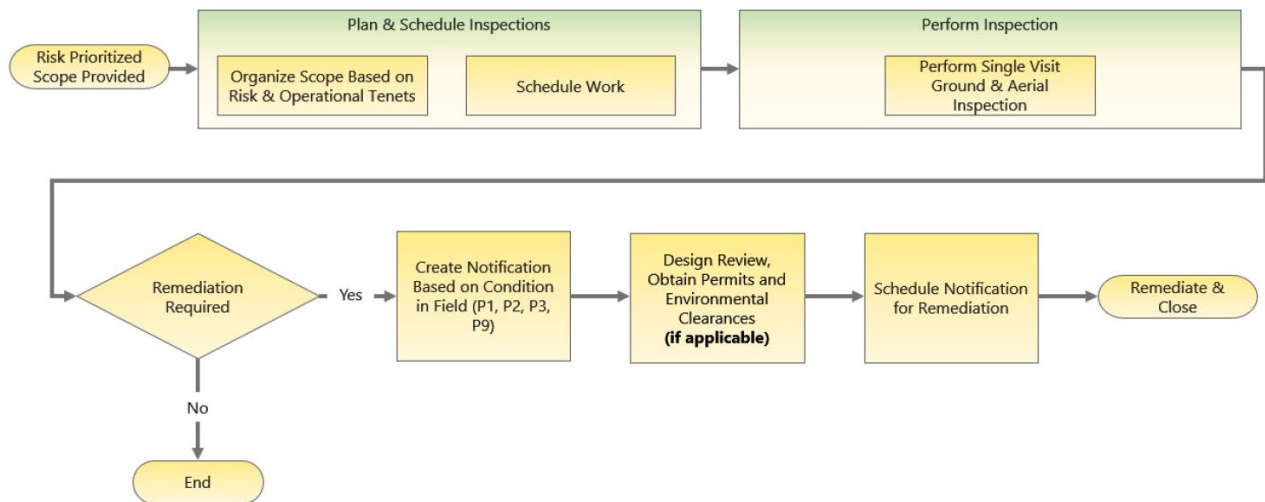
Risk Prioritized Scope Provided

Plan & Schedule Inspections

Organize Scope Based on Risk & Operational Tenets

Schedule Work

Perform Inspection

Perform Single Visit Ground & Aerial Inspection

Remediation Required

Yes

Create Notification Based on Condition in Field (P1, P2, P3, P9)

Design Review, Obtain Permits and Environmental Clearances **(if applicable)**

Schedule Notification for Remediation

Remediate & Close

No

End